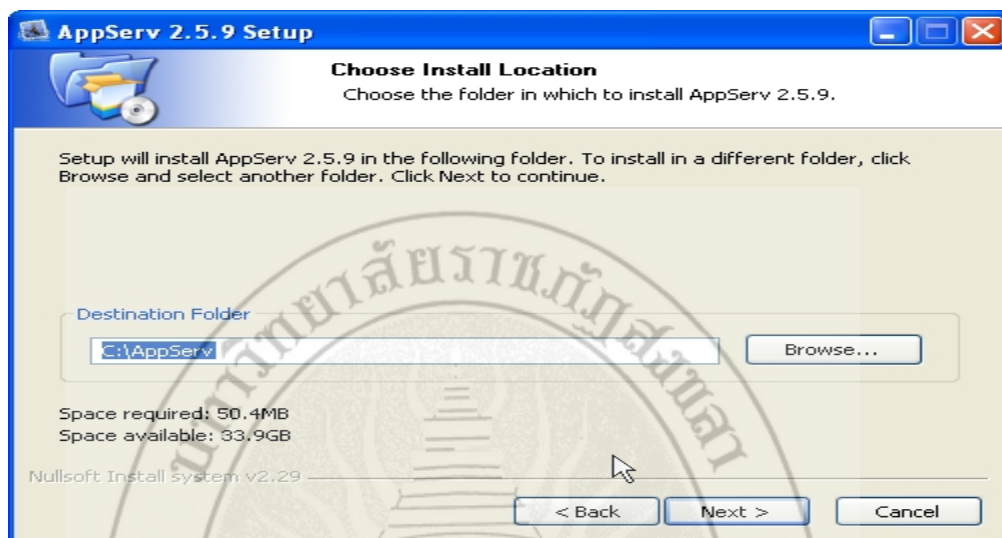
AppServ 2.5.9 Setup

Choose Install Location
Choose the folder in which to install AppServ 2.5.9.

Setup will install AppServ 2.5.9 in the following folder. To install in a different folder, click Browse and select another folder. Click Next to continue.

มหาวิทยาลัยราชภัฏสงขลา

Destination Folder
C:\AppServ
Browse...

Space required: 50.4MB
Space available: 33.9GB

Nullsoft Install System v2.29

< Back
Next >
Cancel